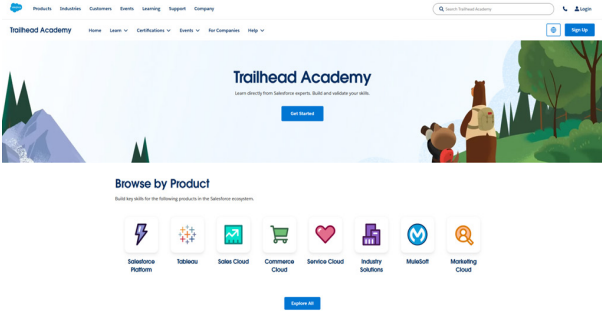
salesforce Products Industries Customers Events Learning Support Company

Search Trailhead Academy

Login

Trailhead Academy Home Learn Certifications Events For Companies Help

Sign Up

Trailhead Academy

Learn directly from Salesforce experts. Build and validate your skills.

Get Started

Browse by Product

Build key skills for the following products in the Salesforce ecosystem.

Salesforce Platform

Tableau

Sales Cloud

Commerce Cloud

Service Cloud

Industry Solutions

MuleSoft

Marketing Cloud

Explore All